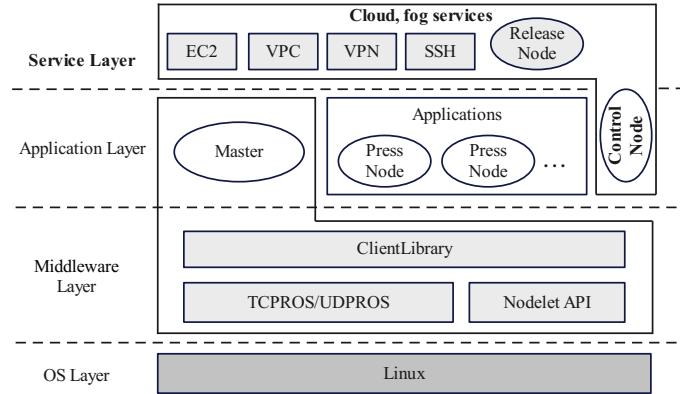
Service Layer

Cloud, fog services

EC2

VPC

VPN

SSH

Release Node

Application Layer

Master

Applications

Press Node

Press Node

...

Control Node

Middleware Layer

ClientLibrary

TCPROS/UDPROS

Nodelet API

OS Layer

Linux